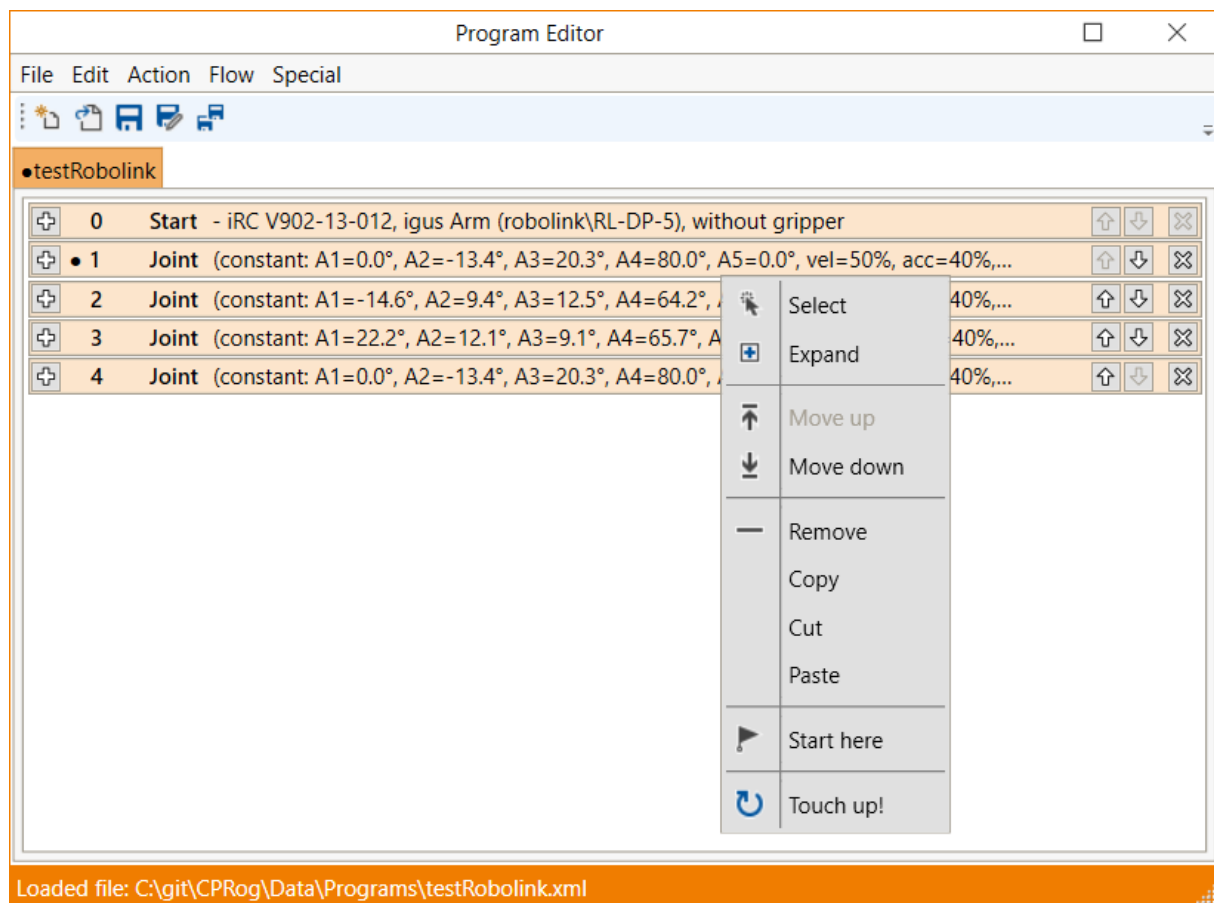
Program Editor

File Edit Action Flow Special

●testRobolink

0 Start - iRC V902-13-012, igus Arm (robolink\RL-DP-5), without gripper

● 1 Joint (constant: A1=0.0°, A2=-13.4°, A3=20.3°, A4=80.0°, A5=0.0°, vel=50%, acc=40%,...

2 Joint (constant: A1=-14.6°, A2=9.4°, A3=12.5°, A4=64.2°, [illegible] 40%,...

3 Joint (constant: A1=22.2°, A2=12.1°, A3=9.1°, A4=65.7°, A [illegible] 40%,...

4 Joint (constant: A1=0.0°, A2=-13.4°, A3=20.3°, A4=80.0°, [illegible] 40%,...

Select
Expand
Move up
Move down
Remove
Copy
Cut
Paste
Start here
Touch up!

Loaded file: C:\git\CPRog\Data\Programs\testRobolink.xml